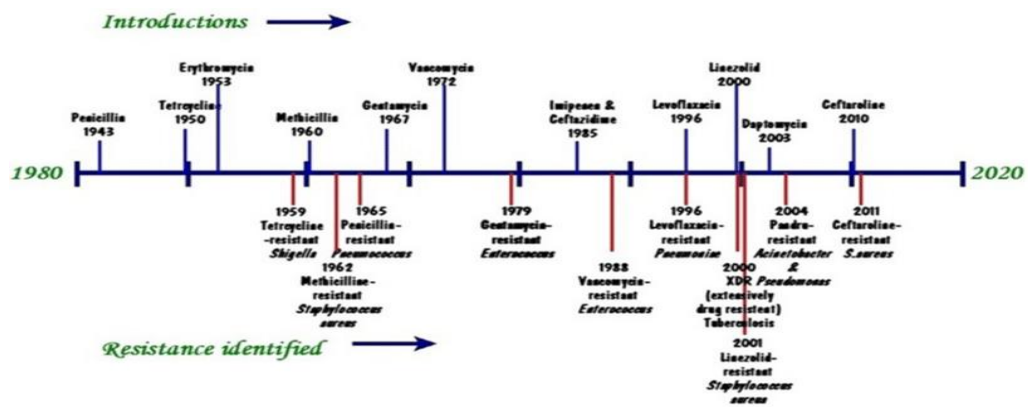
Introductions

Penicillin 1943

Tetracycline 1950

Erythromycin 1953

Methicillin 1960

Gentamycin 1967

Vancomycin 1972

Imipenem & Ceftazidime 1985

Levofloxacin 1996

Linezolid 2000

Daptomycin 2003

Ceftaroline 2010

1980

2020

1959 Tetracycline-resistant Shigella

1962 Methicilline-resistant Staphylococcus aureus

1965 Penicillin-resistant Pneumococcus

1979 Gentamycin-resistant Enterococcus

1988 Vancomycin-resistant Enterococcus

1996 Levofloxacin-resistant Pneumoniae

2000 XDR (extensively drug resistant) Tuberculosis

2001 Linezolid-resistant Staphylococcus aureus

2004 Pandru-resistant Acinetobacter & Pseudomonas

2011 Ceftaroline-resistant S.aureus

Resistance identified